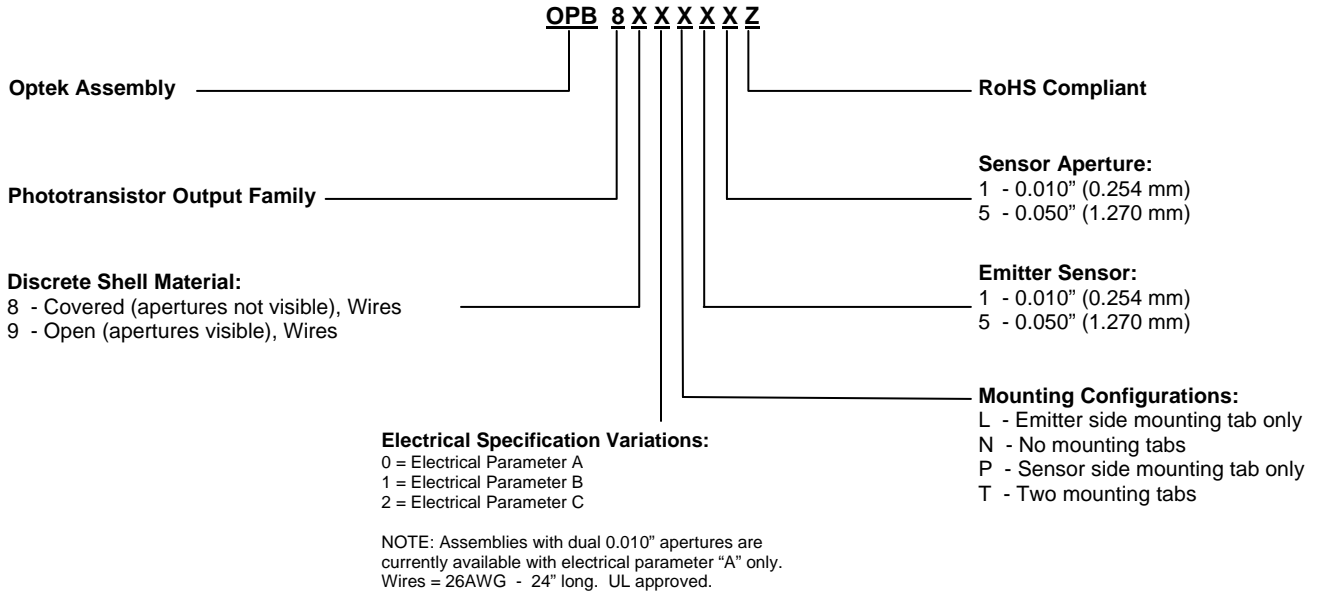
OPB 8 X X X X X Z

Optek Assembly

RoHS Compliant

Sensor Aperture:
1 - 0.010” (0.254 mm)
5 - 0.050” (1.270 mm)

Phototransistor Output Family

Discrete Shell Material:
8 - Covered (apertures not visible), Wires
9 - Open (apertures visible), Wires

Emitter Sensor:
1 - 0.010” (0.254 mm)
5 - 0.050” (1.270 mm)

Mounting Configurations:
L - Emitter side mounting tab only
N - No mounting tabs
P - Sensor side mounting tab only
T - Two mounting tabs

Electrical Specification Variations:
0 = Electrical Parameter A
1 = Electrical Parameter B
2 = Electrical Parameter C

NOTE: Assemblies with dual 0.010” apertures are currently available with electrical parameter “A” only. Wires = 26AWG - 24” long. UL approved.